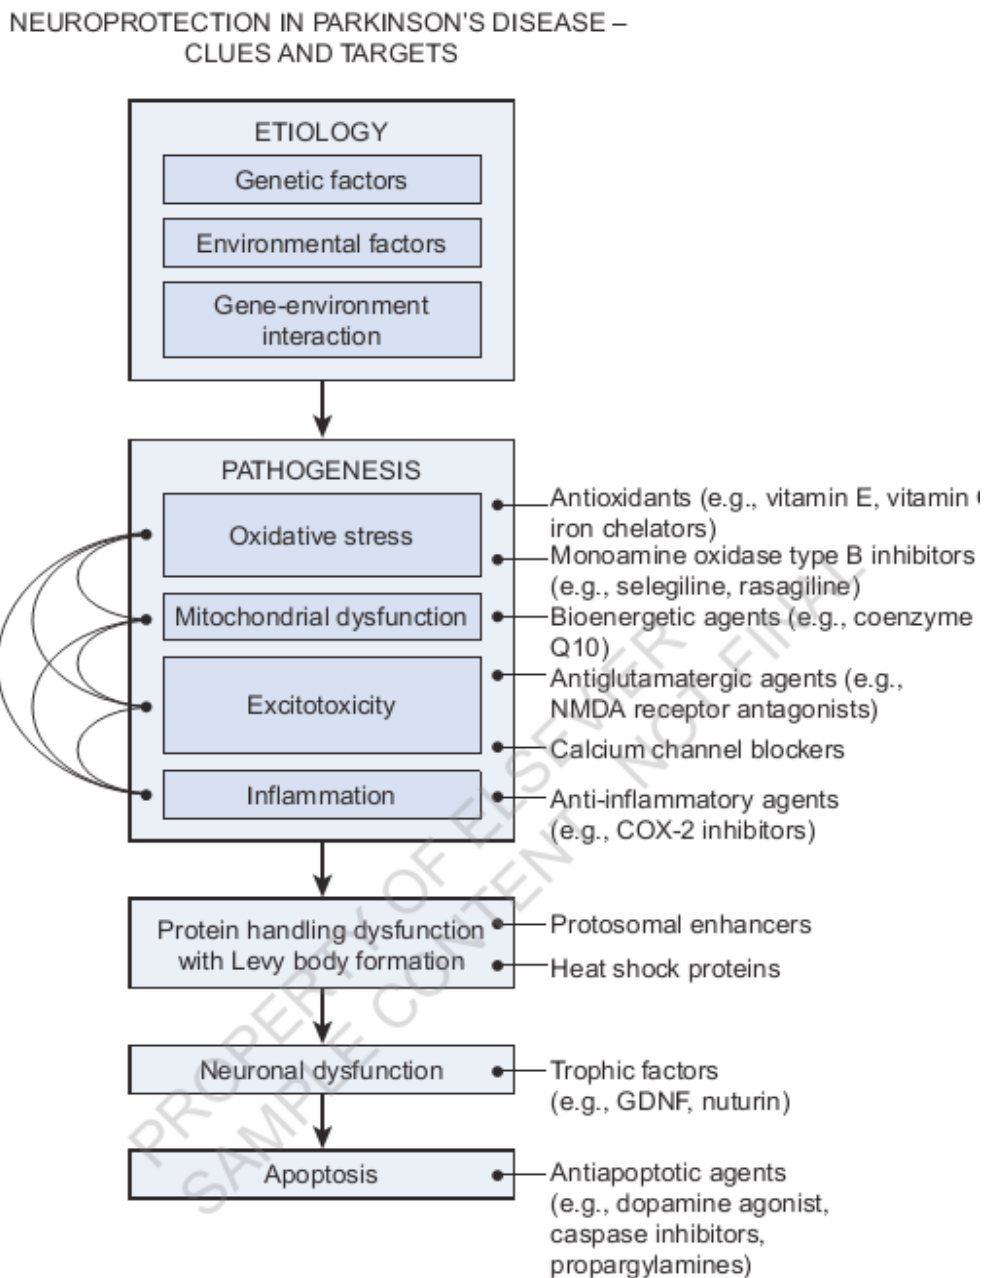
NEUROPROTECTION IN PARKINSON'S DISEASE – CLUES AND TARGETS

ETIOLOGY

Genetic factors

Environmental factors

Gene-environment interaction

PATHOGENESIS

Oxidative stress

Mitochondrial dysfunction

Excitotoxicity

Inflammation

Antioxidants (e.g., vitamin E, vitamin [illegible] iron chelators)

Monoamine oxidase type B inhibitors (e.g., selegiline, rasagiline)

Bioenergetic agents (e.g., coenzyme Q10)

Antiglutamatergic agents (e.g., NMDA receptor antagonists)

Calcium channel blockers

Anti-inflammatory agents (e.g., COX-2 inhibitors)

Protein handling dysfunction with Levy body formation

Protosomal enhancers

Heat shock proteins

Neuronal dysfunction

Trophic factors (e.g., GDNF, nuturin)

Apoptosis

Antiapoptotic agents (e.g., dopamine agonist, caspase inhibitors, propargylamines)

PROPERTY OF ELSEVIER
SAMPLE CONTENT NOT FINAL